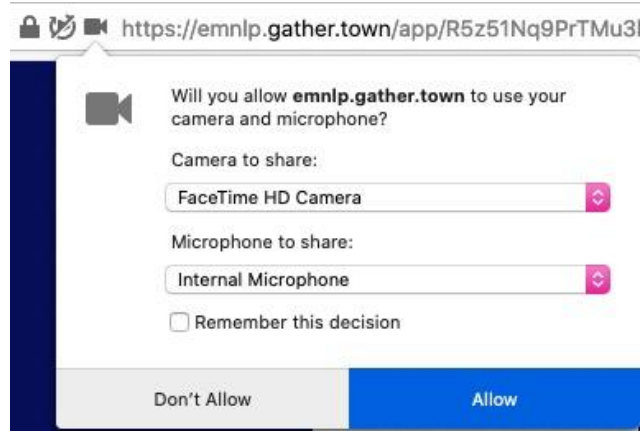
https://emnlp.gather.town/app/R5z51Nq9PrTMu3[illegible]

Will you allow **emnlp.gather.town** to use your camera and microphone?

Camera to share:

FaceTime HD Camera

Microphone to share:

Internal Microphone

Remember this decision

Don't Allow

Allow